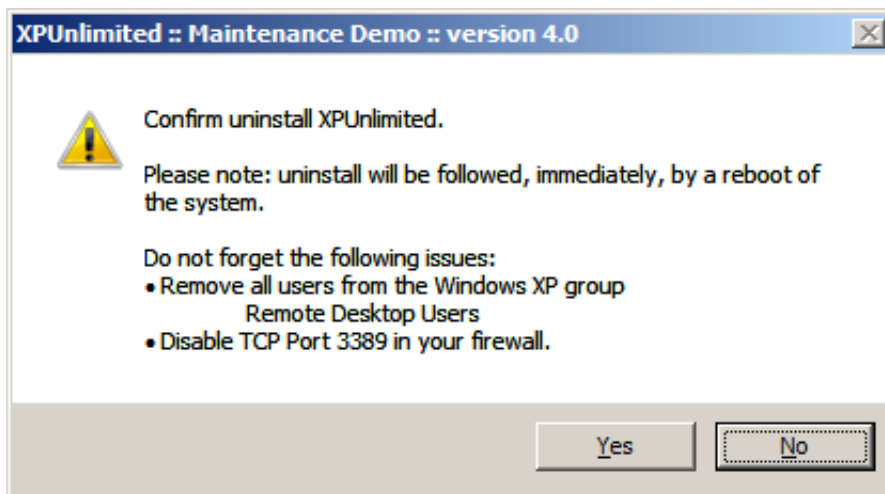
XPUnlimited :: Maintenance Demo :: version 4.0

Confirm uninstall XPUnlimited.

Please note: uninstall will be followed, immediately, by a reboot of the system.

Do not forget the following issues:
• Remove all users from the Windows XP group
Remote Desktop Users
• Disable TCP Port 3389 in your firewall.

Yes

No